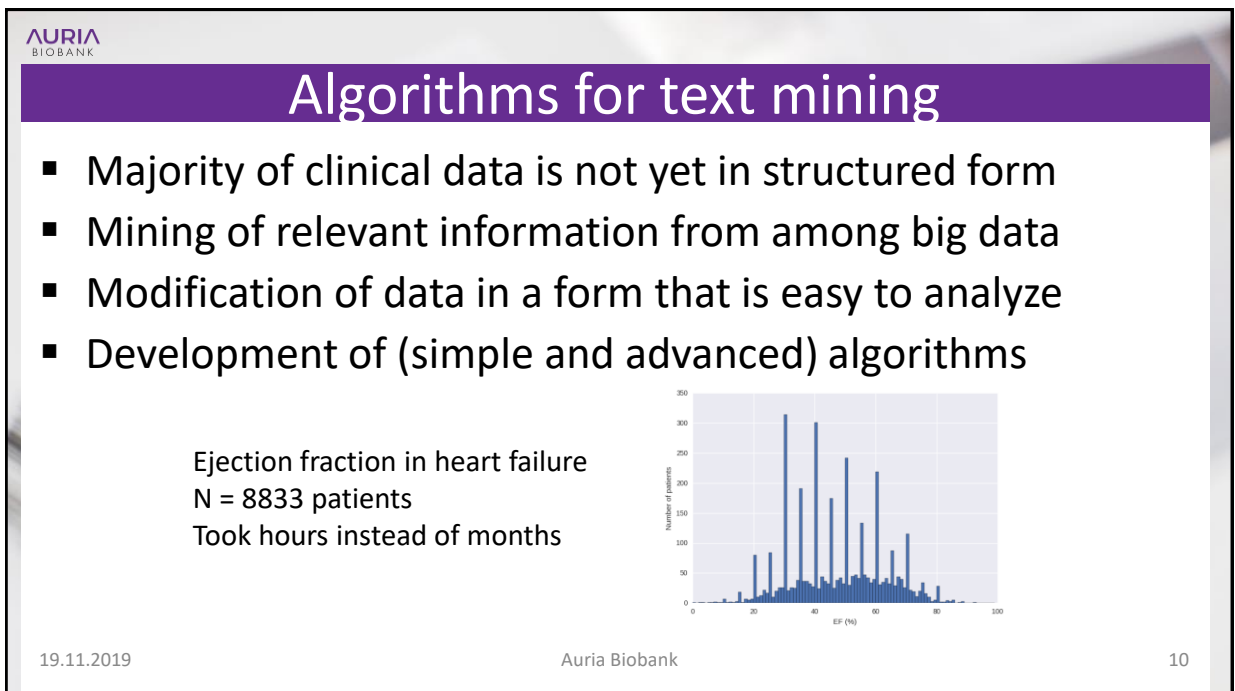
AURIA
BIOBANK

Algorithms for text mining

- Majority of clinical data is not yet in structured form
- Mining of relevant information from among big data
- Modification of data in a form that is easy to analyze
- Development of (simple and advanced) algorithms

Ejection fraction in heart failure
N = 8833 patients
Took hours instead of months

350
300
250
200
150
100
50
0
Number of patients
0
20
40
60
80
100
EF (%)

19.11.2019
Auria Biobank
10